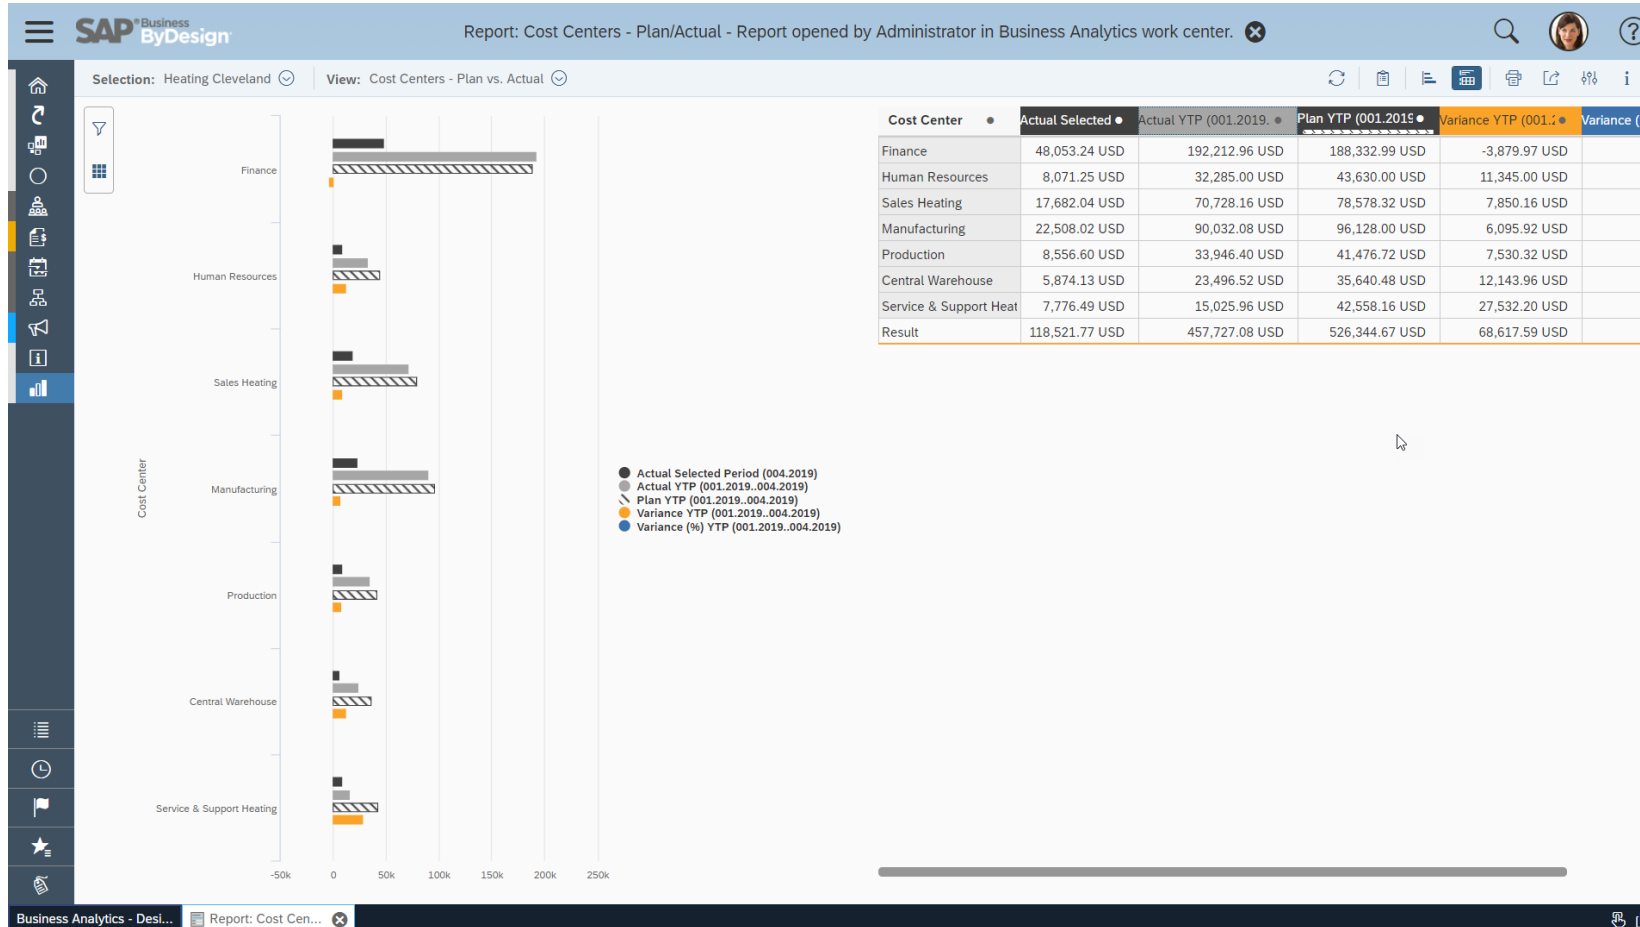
SAP Business ByDesign

Report: Cost Centers - Plan/Actual - Report opened by Administrator in Business Analytics work center.

Selection: Heating Cleveland View: Cost Centers - Plan vs. Actual

Finance
Human Resources
Sales Heating
Manufacturing
Production
Central Warehouse
Service & Support Heating

Cost Center

-50k 0 50k 100k 150k 200k 250k

Actual Selected Period (004.2019)
Actual YTP (001.2019..004.2019)
Plan YTP (001.2019..004.2019)
Variance YTP (001.2019..004.2019)
Variance (%) YTP (001.2019..004.2019)

| Cost Center | Actual Selected | Actual YTP (001.2019. | Plan YTP (001.2019 | Variance YTP (001.2 | Variance ( |
|---|---|---|---|---|---|
| Finance | 48,053.24 USD | 192,212.96 USD | 188,332.99 USD | -3,879.97 USD | |
| Human Resources | 8,071.25 USD | 32,285.00 USD | 43,630.00 USD | 11,345.00 USD | |
| Sales Heating | 17,682.04 USD | 70,728.16 USD | 78,578.32 USD | 7,850.16 USD | |
| Manufacturing | 22,508.02 USD | 90,032.08 USD | 96,128.00 USD | 6,095.92 USD | |
| Production | 8,556.60 USD | 33,946.40 USD | 41,476.72 USD | 7,530.32 USD | |
| Central Warehouse | 5,874.13 USD | 23,496.52 USD | 35,640.48 USD | 12,143.96 USD | |
| Service & Support Heat | 7,776.49 USD | 15,025.96 USD | 42,558.16 USD | 27,532.20 USD | |
| Result | 118,521.77 USD | 457,727.08 USD | 526,344.67 USD | 68,617.59 USD | |

Business Analytics - Desi... Report: Cost Cen...